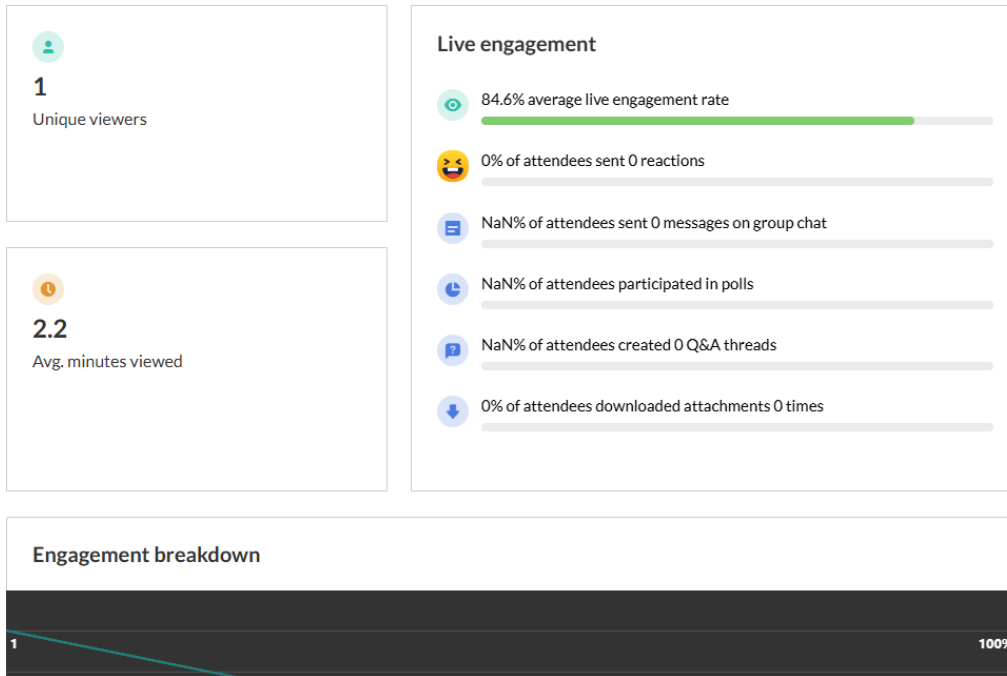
1
Unique viewers

2.2
Avg. minutes viewed

Live engagement

84.6% average live engagement rate

0% of attendees sent 0 reactions

NaN% of attendees sent 0 messages on group chat

NaN% of attendees participated in polls

NaN% of attendees created 0 Q&A threads

0% of attendees downloaded attachments 0 times

Engagement breakdown

1

100%